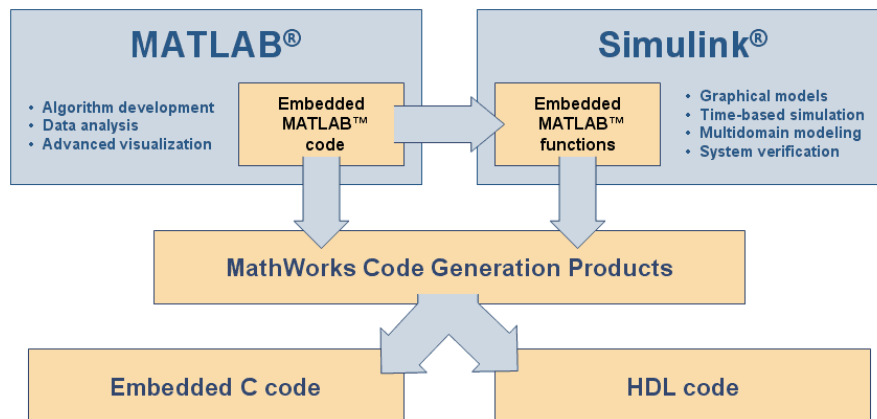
MATLAB®

• Algorithm development
• Data analysis
• Advanced visualization

Embedded MATLAB™ code

Simulink®

Embedded MATLAB™ functions

• Graphical models
• Time-based simulation
• Multidomain modeling
• System verification

MathWorks Code Generation Products

Embedded C code

HDL code